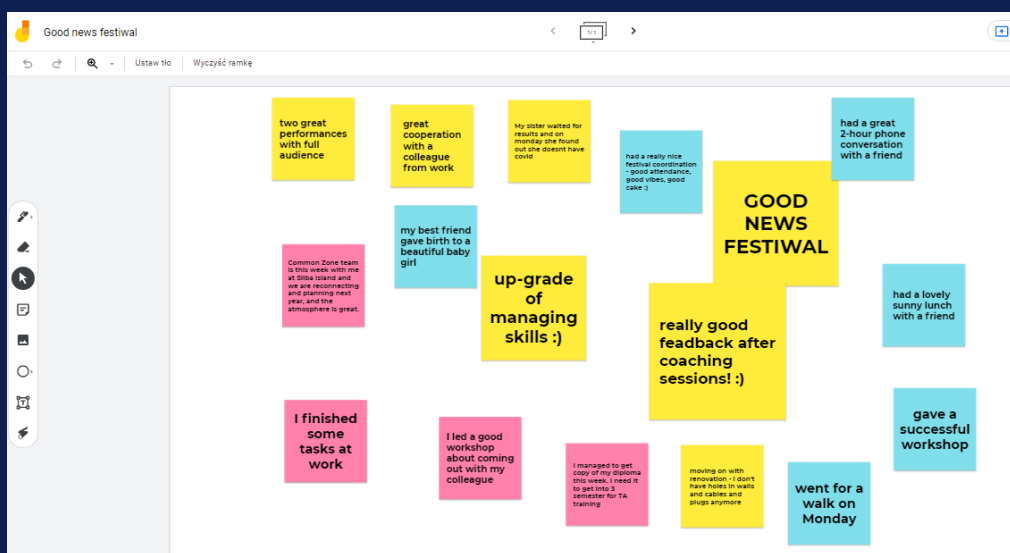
Good news festival

1/1

Ustaw tło

Wyczyść ramkę

two great performances with full audience

great cooperation with a colleague from work

My sister waited for results and on monday she found out she doesnt have covid

had a really nice festival coordination - good attendance, good vibes, good cake :)

had a great 2-hour phone conversation with a friend

GOOD NEWS FESTIWAL

my best friend gave birth to a beautiful baby girl

Common Zone team is this week with me at Silba island and we are reconnecting and planning next year, and the atmosphere is great.

up-grade of managing skills :)

really good feadback after coaching sessions! :)

had a lovely sunny lunch with a friend

I finished some tasks at work

I led a good workshop about coming out with my colleague

I managed to get copy of my diploma this week. I need it to get into 3 semester for TA training

moving on with renovation - I don't have holes in walls and cables and plugs anymore

went for a walk on Monday

gave a successful workshop